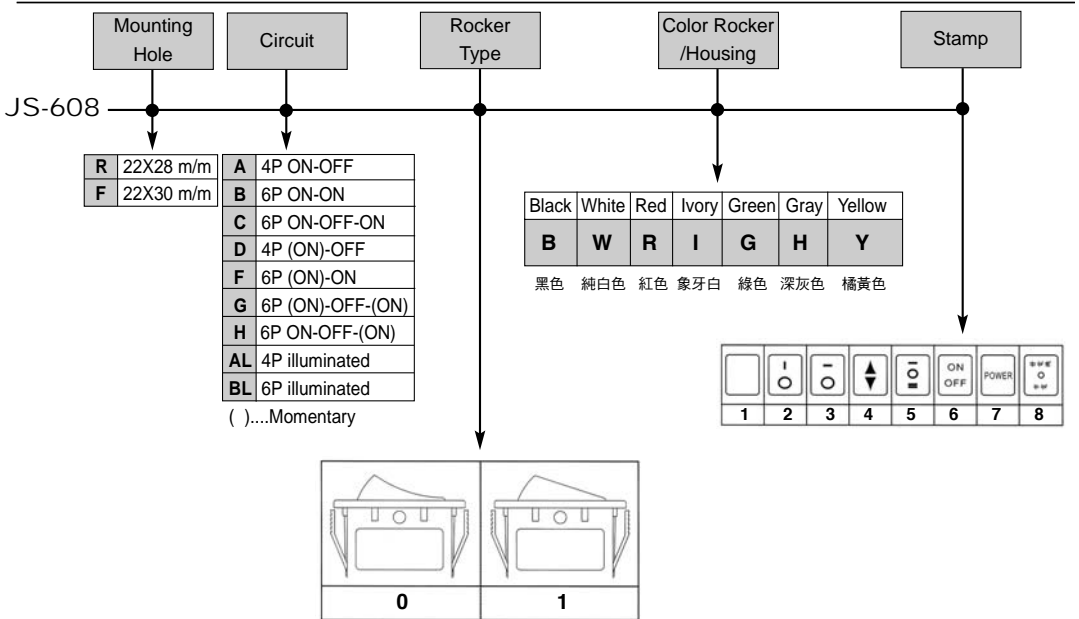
Mounting Hole

Circuit

Rocker Type

Color Rocker /Housing

Stamp

JS-608

| R | 22X28 m/m |
|---|---|
| F | 22X30 m/m |

| A | 4P ON-OFF |
|---|---|
| B | 6P ON-ON |
| C | 6P ON-OFF-ON |
| D | 4P (ON)-OFF |
| F | 6P (ON)-ON |
| G | 6P (ON)-OFF-(ON) |
| H | 6P ON-OFF-(ON) |
| AL | 4P illuminated |
| BL | 6P illuminated |

( )....Momentary

| Black | White | Red | Ivory | Green | Gray | Yellow |
|---|---|---|---|---|---|---|
| B | W | R | I | G | H | Y |

黑色 純白色 紅色 象牙白 綠色 深灰色 橘黃色

| | I O | − O | ▲▼ | − O = | ON OFF | POWER | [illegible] |
|---|---|---|---|---|---|---|---|
| 1 | 2 | 3 | 4 | 5 | 6 | 7 | 8 |

| | |
|---|---|
| 0 | 1 |